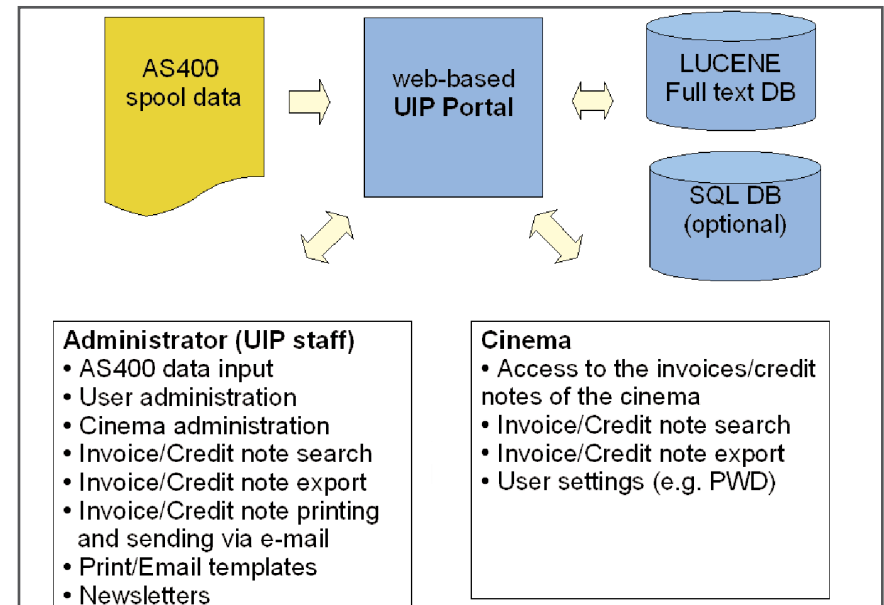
AS400 spool data

web-based
UIP Portal

LUCENE
Full text DB

SQL DB
(optional)

Administrator (UIP staff)
• AS400 data input
• User administration
• Cinema administration
• Invoice/Credit note search
• Invoice/Credit note export
• Invoice/Credit note printing and sending via e-mail
• Print/Email templates
• Newsletters

Cinema
• Access to the invoices/credit notes of the cinema
• Invoice/Credit note search
• Invoice/Credit note export
• User settings (e.g. PWD)